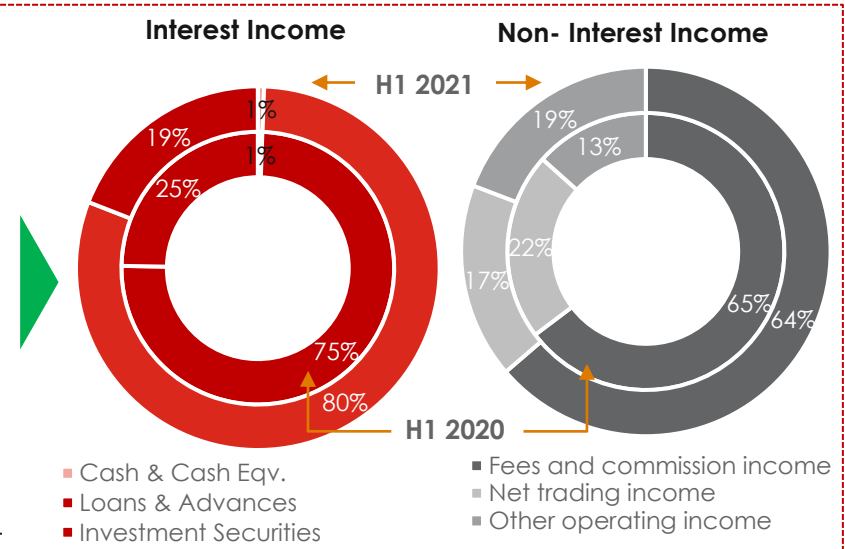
Interest Income

Non- Interest Income

H1 2021

1%
19%
1%
25%
75%
80%

19%
13%
22%
17%
65%
64%

H1 2020

Cash & Cash Eqv.
Loans & Advances
Investment Securities

Fees and commission income
Net trading income
Other operating income